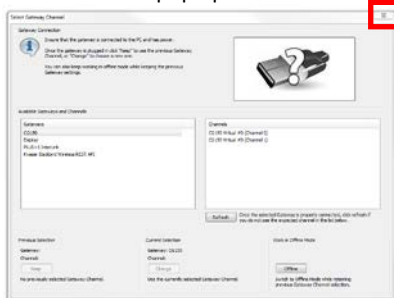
Select Gateway Channel

Gateway Connection

Ensure that the gateway is connected to the PC and has power.

Once the gateway is plugged in click "Keep" to use the previous Gateway Channel, or "Change" to choose a new one.

You can also keep working in offline mode while keeping the previous Gateway settings.

Available Gateways and Channels

Gateways
CG150
Dapnz
PL-D-1 Interlock
Kvaser Standard Wireless RS37 MS

Channels
CG150 Virtual #1 [Channel 0]
CG150 Virtual #1 [Channel 1]

Refresh

Click the selected Gateway is properly connected, click refresh if you do not see the expected channel in the list below.

Previous Selection
Gateway:
Channel:
Keep
No previously selected Gateway Channel.

Current Selection
Gateway: CG150
Channel:
Change
Use the currently selected Gateway Channel.

Work in Offline Mode
Offline
Switch to Offline Mode while retaining previous Gateway Channel selection.